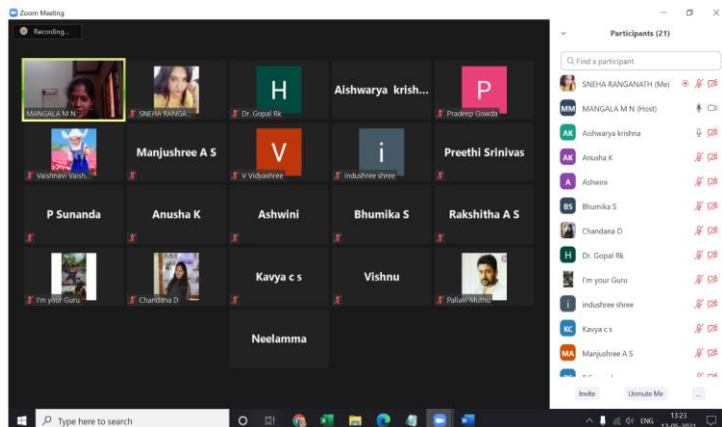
Zoom Meeting

Recording...

MANGALA M N
SNEHA RANGA...
H
Dr. Gopal Rk
Aishwarya krish...
P
Pradeep Gowda
Vaishnavi Vaish...
Manjushree A S
V
V Vidyashree
i
indushree shree
Preethi Srinivas
P Sunanda
Anusha K
Ashwini
Bhumika S
Rakshitha A S
I'm your Guru
Chandana D
Kavya c s
Vishnu
Pallavi Muthu
Neelamma

Participants (21)

Find a participant

SNEHA RANGANATH (Me)
MM MANGALA M N (Host)
AK Aishwarya krishna
AK Anusha K
A Ashwini
BS Bhumika S
Chandana D
H Dr. Gopal Rk
I'm your Guru
i indushree shree
KC Kavya c s
MA Manjushree A S

Invite
Unmute Me
...

Type here to search

ENG
13:23
13-05-2021